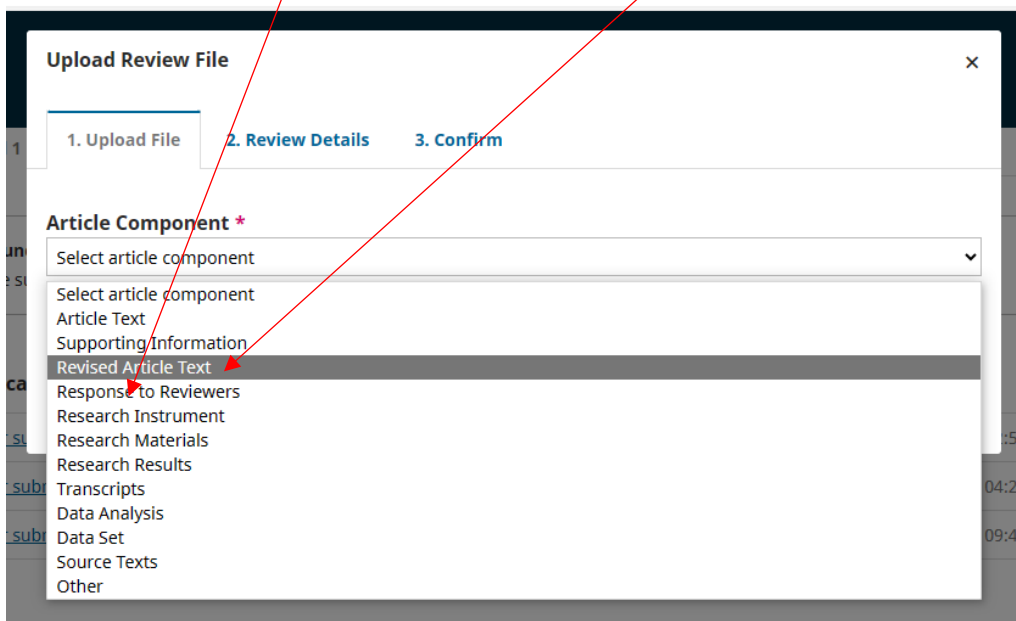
Upload Review File

×

1. Upload File
2. Review Details
3. Confirm

Article Component *

Select article component

Select article component
Article Text
Supporting Information
Revised Article Text
Response to Reviewers
Research Instrument
Research Materials
Research Results
Transcripts
Data Analysis
Data Set
Source Texts
Other